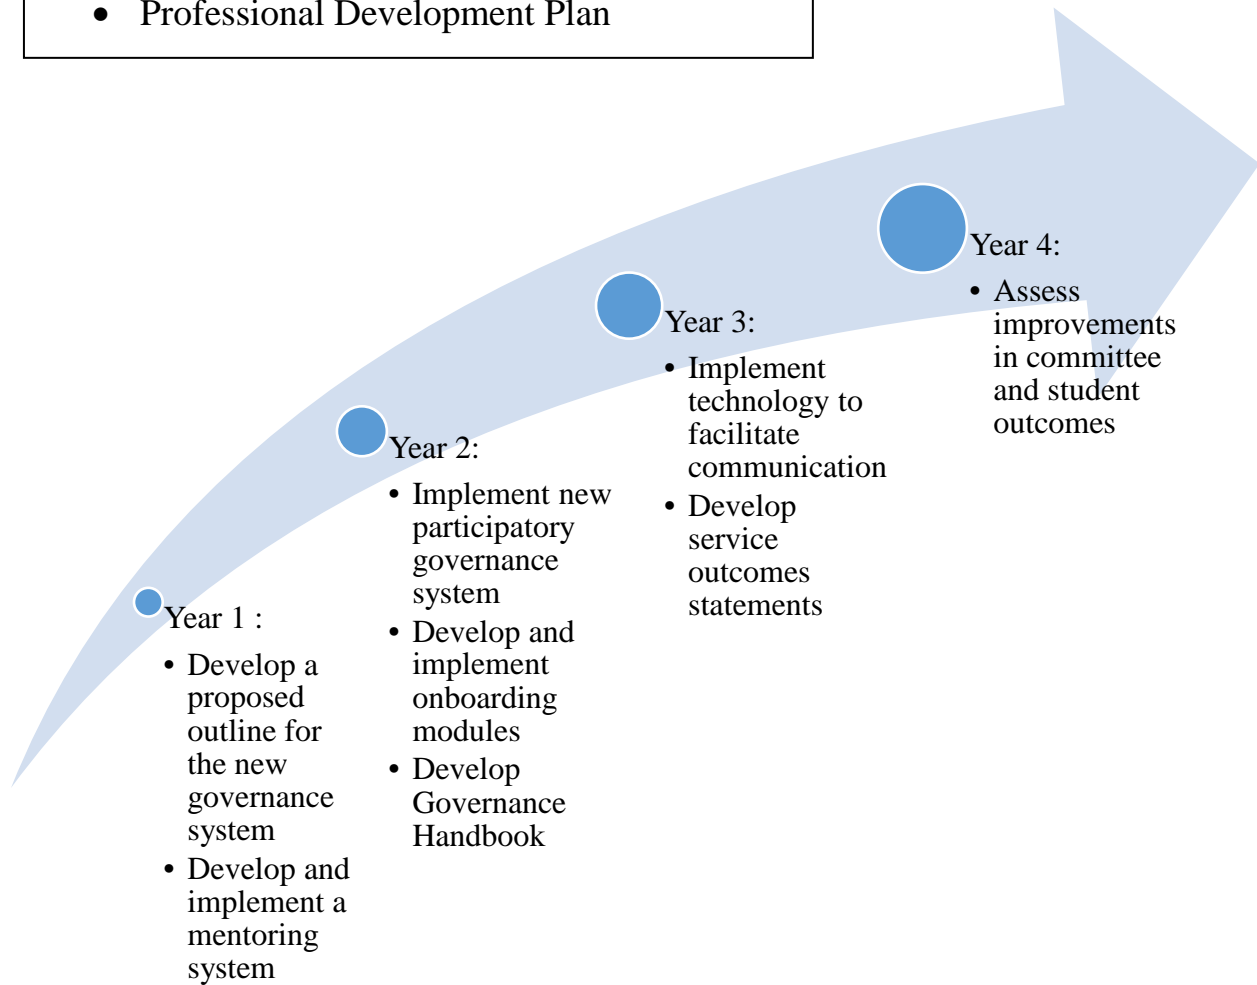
• Professional Development Plan

Year 1 :
• Develop a proposed outline for the new governance system
• Develop and implement a mentoring system

Year 2:
• Implement new participatory governance system
• Develop and implement onboarding modules
• Develop Governance Handbook

Year 3:
• Implement technology to facilitate communication
• Develop service outcomes statements

Year 4:
• Assess improvements in committee and student outcomes